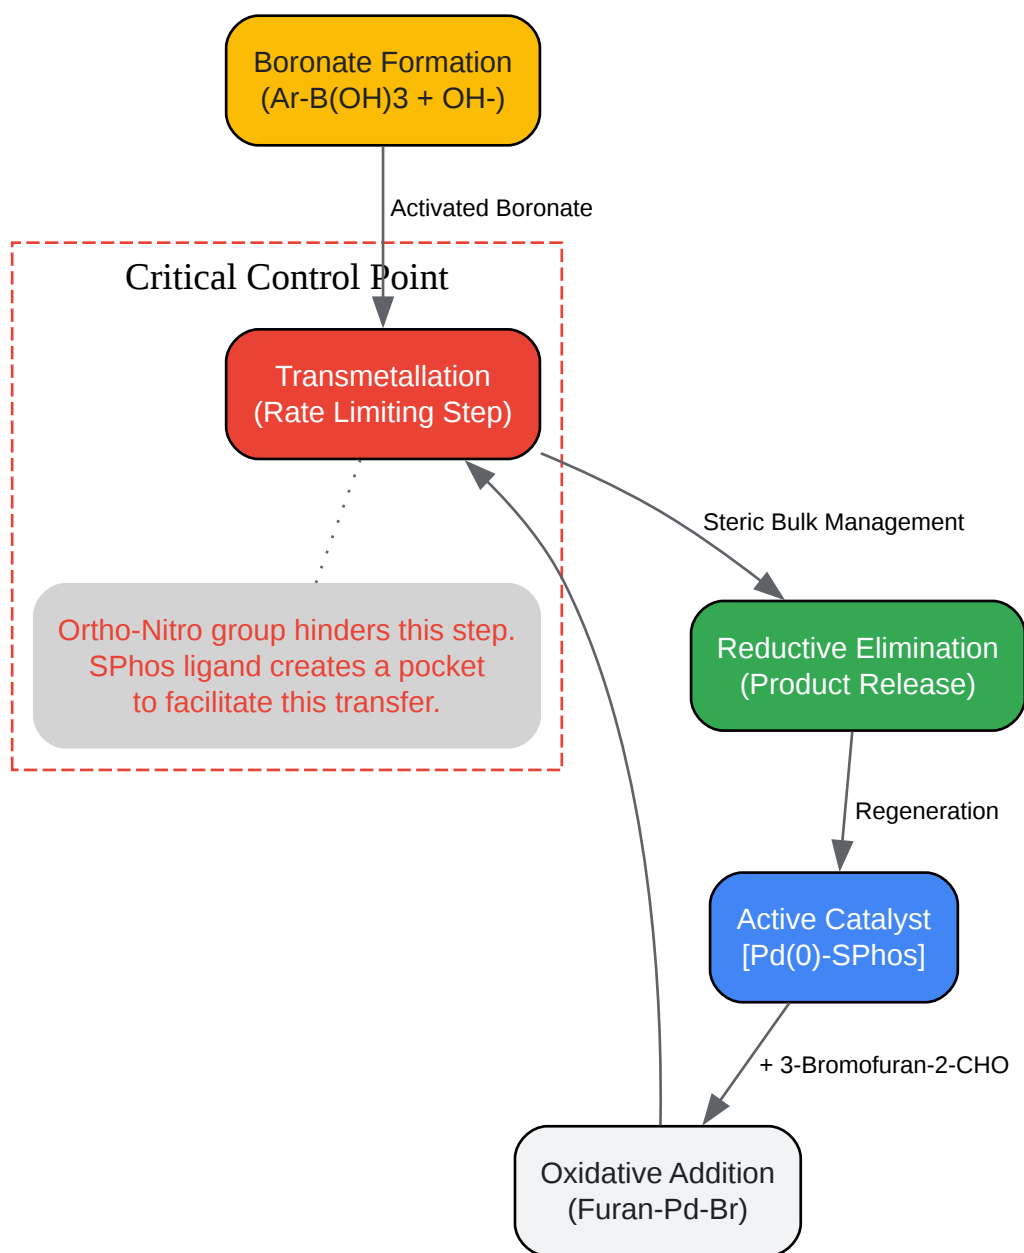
Boronate Formation
(Ar-B(OH)3 + OH-)

Activated Boronate

Critical Control Point

Transmetallation
(Rate Limiting Step)

Ortho-Nitro group hinders this step.
SPhos ligand creates a pocket
to facilitate this transfer.

Steric Bulk Management

Reductive Elimination
(Product Release)

Regeneration

Active Catalyst
[Pd(0)-SPhos]

+ 3-Bromofuran-2-CHO

Oxidative Addition
(Furan-Pd-Br)